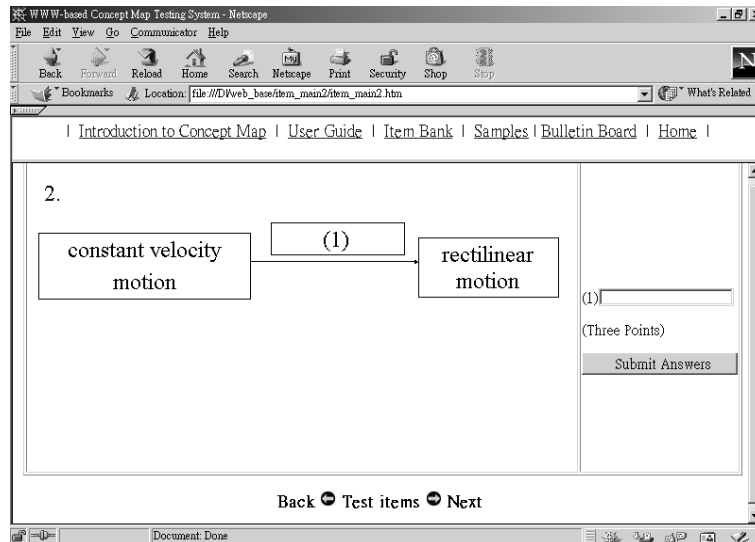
WWW-based Concept Map Testing System - Netscape

File Edit View Go Communicator Help

Back Forward Reload Home Search Netscape Print Security Shop Stop

Bookmarks Location: file:///D|/web_base/item_main2/item_main2.htm

What's Related

| Introduction to Concept Map | User Guide | Item Bank | Samples | Bulletin Board | Home |

2.

constant velocity motion

(1)

rectilinear motion

(1)

(Three Points)

Submit Answers

Back Test items Next

Document: Done